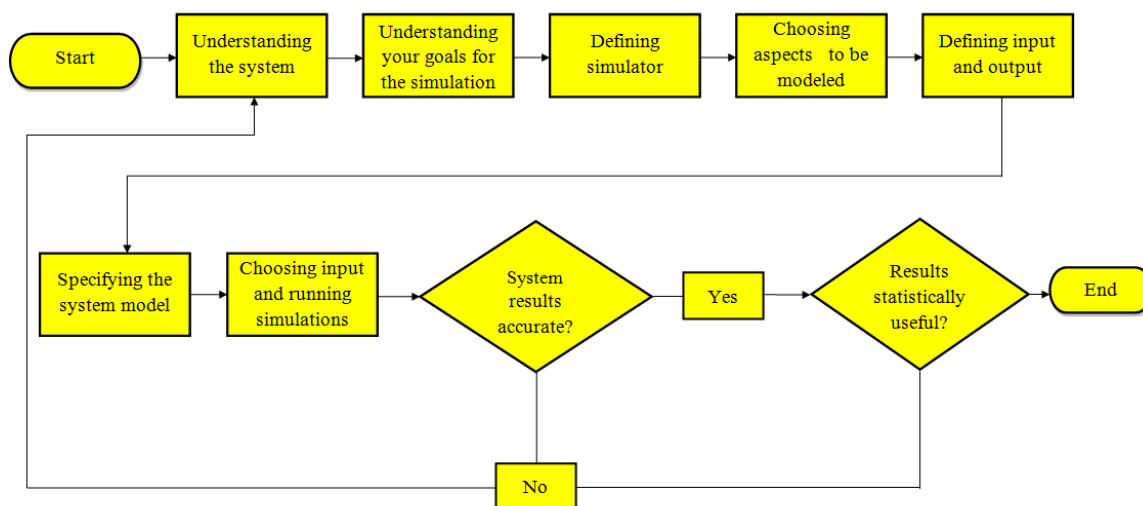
Start

Understanding the system

Understanding your goals for the simulation

Defining simulator

Choosing aspects to be modeled

Defining input and output

Specifying the system model

Choosing input and running simulations

System results accurate?

Yes

Results statistically useful?

End

No